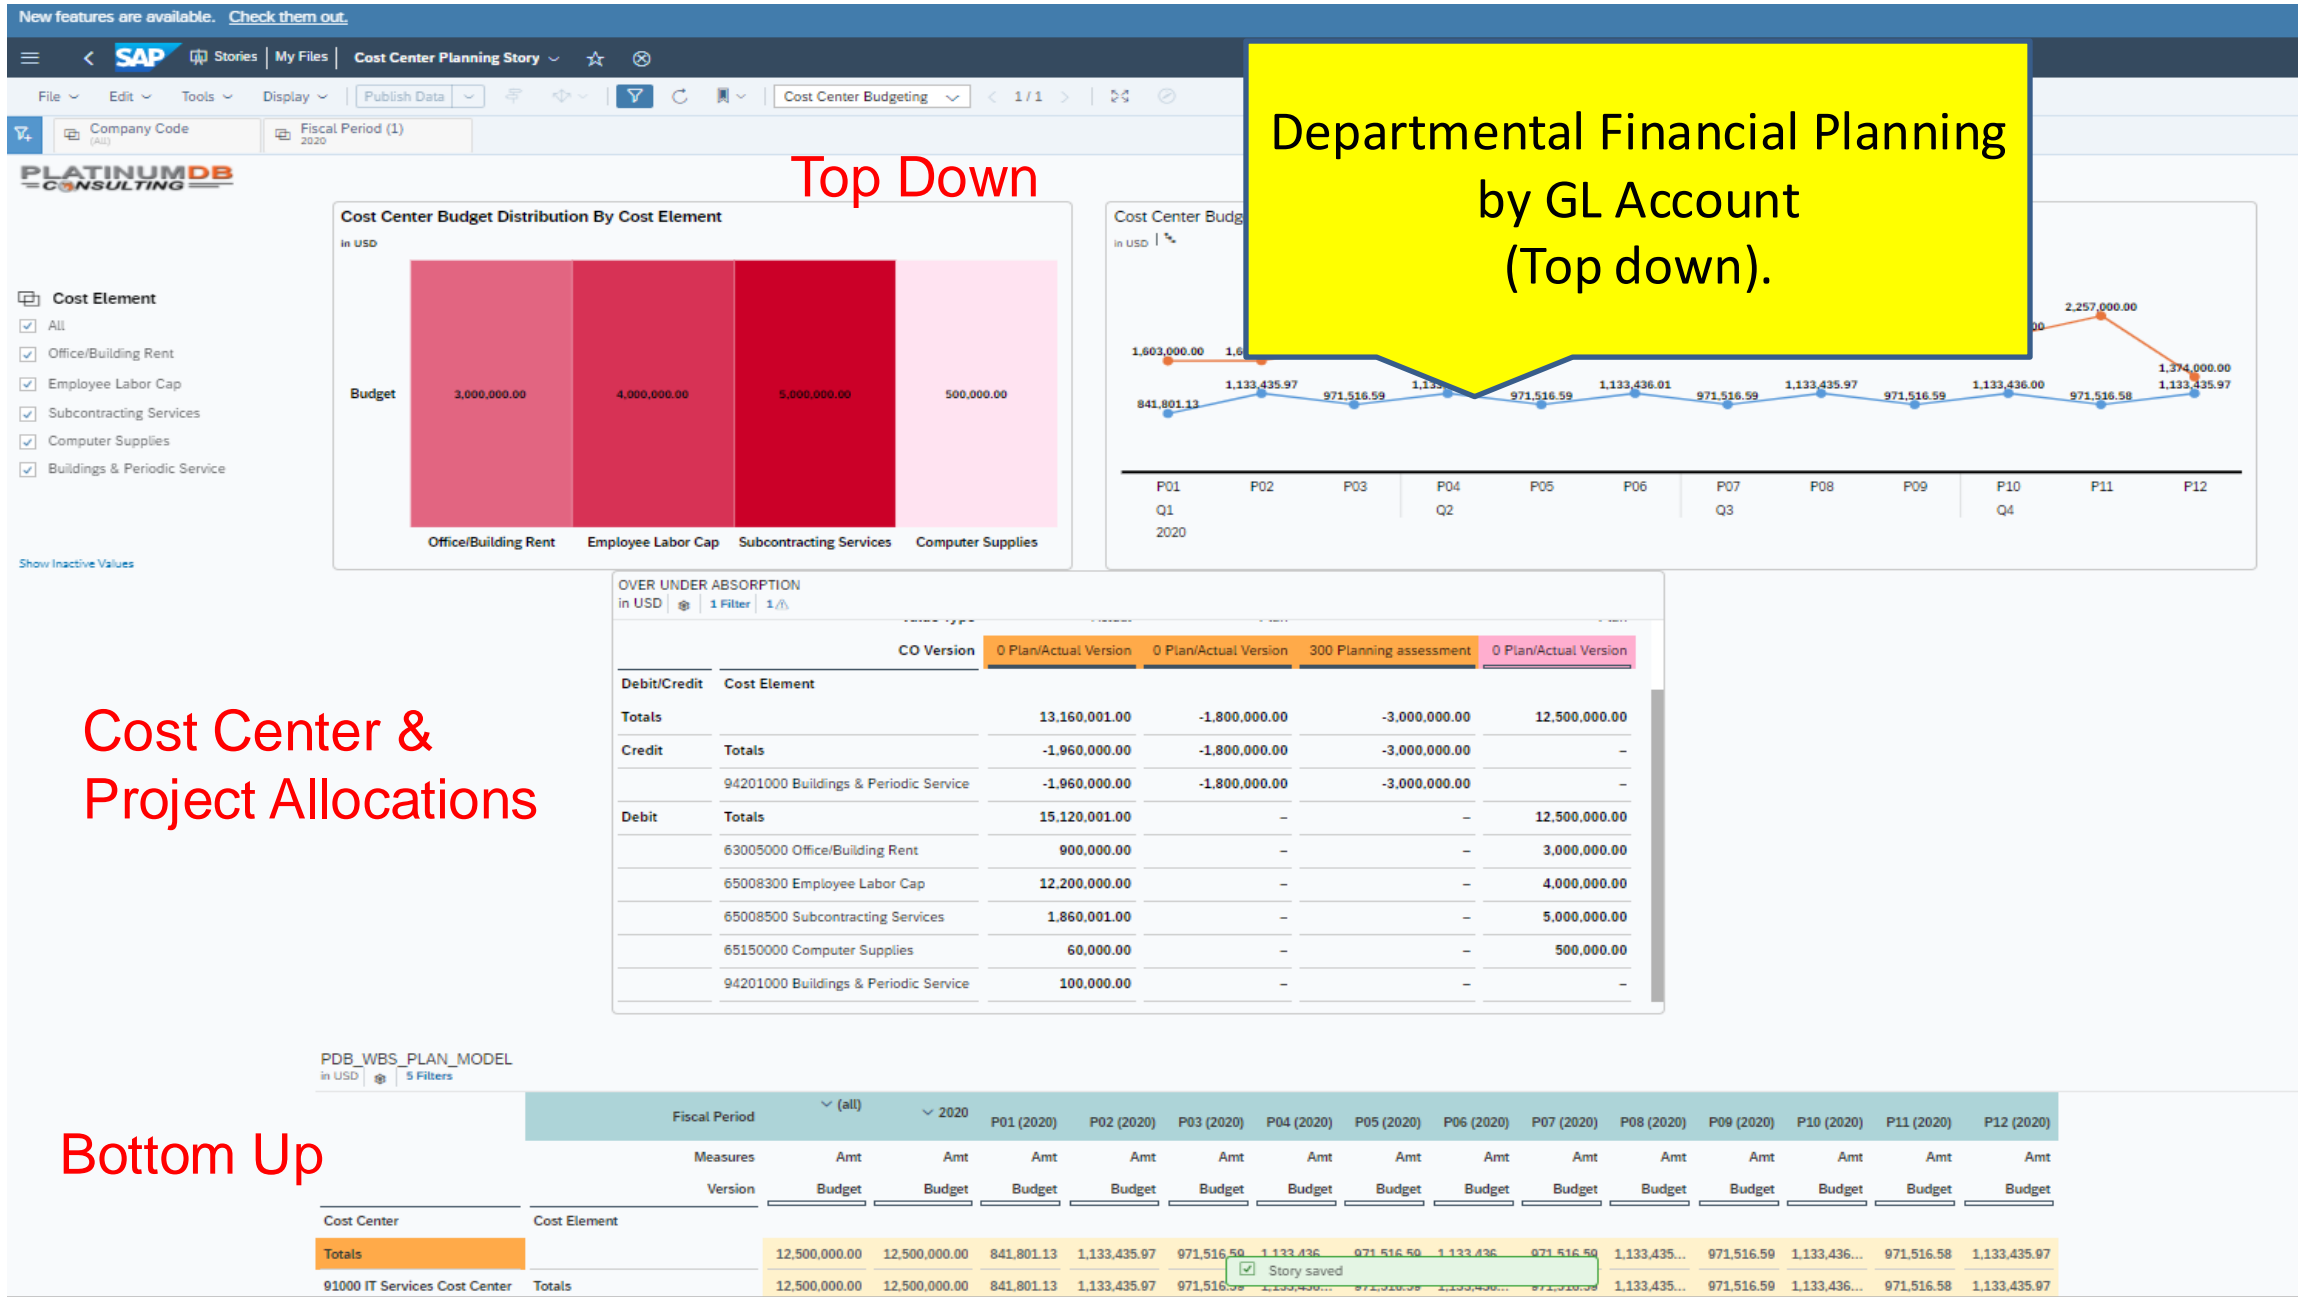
New features are available. Check them out.

SAP Stories | My Files | Cost Center Planning Story

File Edit Tools Display Publish Data Cost Center Budgeting 1 / 1

Company Code (All) Fiscal Period (1) 2020

PLATINUMDB CONSULTING

Top Down

Departmental Financial Planning by GL Account (Top down).

Cost Center Budget Distribution By Cost Element
in USD

Budget

| | Office/Building Rent | Employee Labor Cap | Subcontracting Services | Computer Supplies |
|---|---|---|---|---|
| Budget | 3,000,000.00 | 4,000,000.00 | 5,000,000.00 | 500,000.00 |

Cost Center Budg
in USD

1,603,000.00 1,6 2,257,000.00 00 1,374,000.00 1,133,435.97 841,801.13 1,133,435.97 971,516.59 1,133 971,516.59 1,133,436.01 971,516.59 1,133,435.97 971,516.59 1,133,436.00 971,516.58

P01 P02 P03 P04 P05 P06 P07 P08 P09 P10 P11 P12
Q1 Q2 Q3 Q4
2020

Cost Element
All
Office/Building Rent
Employee Labor Cap
Subcontracting Services
Computer Supplies
Buildings & Periodic Service

Show Inactive Values

OVER UNDER ABSORPTION
in USD 1 Filter 1

Cost Center & Project Allocations

| | CO Version | 0 Plan/Actual Version | 0 Plan/Actual Version | 300 Planning assessment | 0 Plan/Actual Version |
|---|---|---|---|---|---|
| Debit/Credit | Cost Element | | | | |
| Totals | | 13,160,001.00 | -1,800,000.00 | -3,000,000.00 | 12,500,000.00 |
| Credit | Totals | -1,960,000.00 | -1,800,000.00 | -3,000,000.00 | – |
| | 94201000 Buildings & Periodic Service | -1,960,000.00 | -1,800,000.00 | -3,000,000.00 | – |
| Debit | Totals | 15,120,001.00 | – | – | 12,500,000.00 |
| | 63005000 Office/Building Rent | 900,000.00 | – | – | 3,000,000.00 |
| | 65008300 Employee Labor Cap | 12,200,000.00 | – | – | 4,000,000.00 |
| | 65008500 Subcontracting Services | 1,860,001.00 | – | – | 5,000,000.00 |
| | 65150000 Computer Supplies | 60,000.00 | – | – | 500,000.00 |
| | 94201000 Buildings & Periodic Service | 100,000.00 | – | – | – |

PDB_WBS_PLAN_MODEL
in USD 5 Filters

Bottom Up

| | Fiscal Period | (all) | 2020 | P01 (2020) | P02 (2020) | P03 (2020) | P04 (2020) | P05 (2020) | P06 (2020) | P07 (2020) | P08 (2020) | P09 (2020) | P10 (2020) | P11 (2020) | P12 (2020) |
|---|---|---|---|---|---|---|---|---|---|---|---|---|---|---|---|
| | Measures | Amt | Amt | Amt | Amt | Amt | Amt | Amt | Amt | Amt | Amt | Amt | Amt | Amt | Amt |
| | Version | Budget | Budget | Budget | Budget | Budget | Budget | Budget | Budget | Budget | Budget | Budget | Budget | Budget | Budget |
| Cost Center | Cost Element | | | | | | | | | | | | | | |
| Totals | | 12,500,000.00 | 12,500,000.00 | 841,801.13 | 1,133,435.97 | 971,516.59 | 1,133,436 | 971,516.59 | 1,133,436 | 971,516.59 | 1,133,435... | 971,516.59 | 1,133,436... | 971,516.58 | 1,133,435.97 |
| 91000 IT Services Cost Center | Totals | 12,500,000.00 | 12,500,000.00 | 841,801.13 | 1,133,435.97 | 971,516. | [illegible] | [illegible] | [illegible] | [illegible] | 1,133,435... | 971,516.59 | 1,133,436... | 971,516.58 | 1,133,435.97 |

Story saved